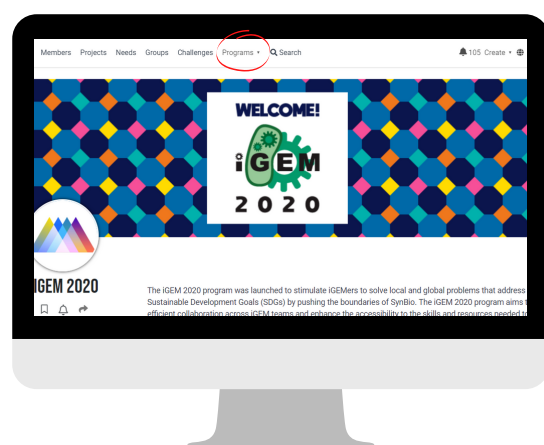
Members Projects Needs Groups Challenges Programs ▾ Search

105 Create ▾

WELCOME!

iGEM

2020

iGEM 2020

The iGEM 2020 program was launched to stimulate iGEMers to solve local and global problems that address Sustainable Development Goals (SDGs) by pushing the boundaries of SynBio. The iGEM 2020 program aims t efficient collaboration across iGEM teams and enhance the accessibility to the skills and resources needed t